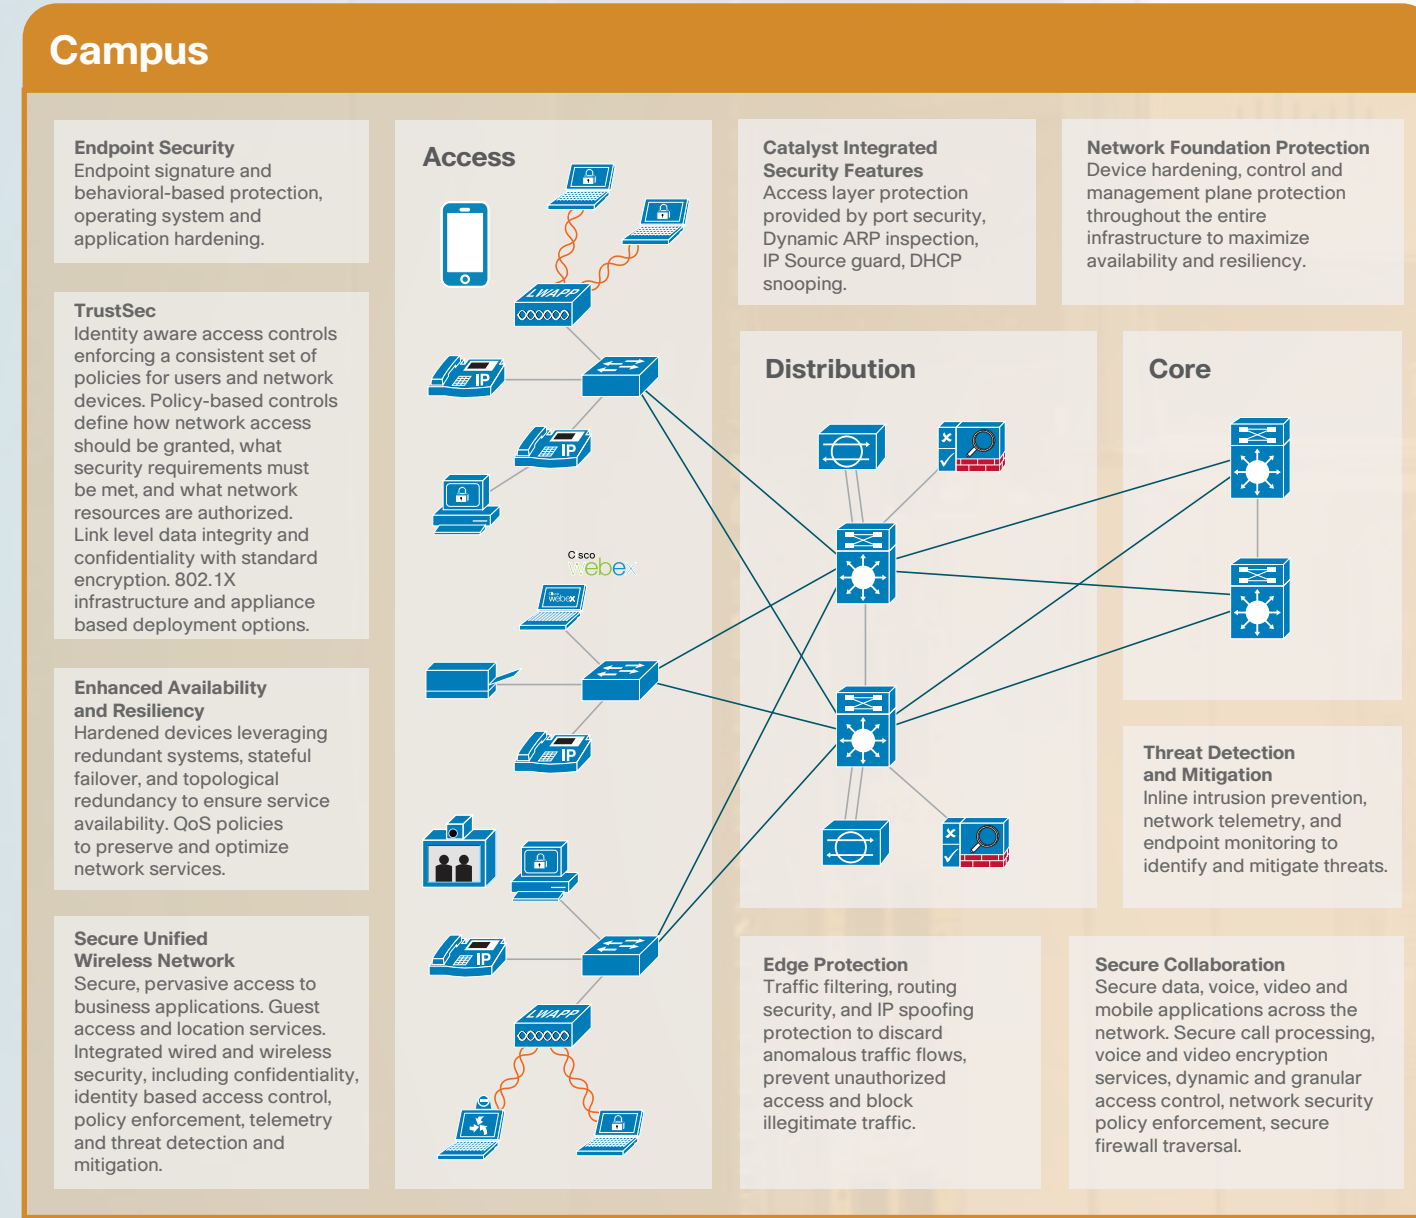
Campus

Endpoint Security
Endpoint signature and behavioral-based protection, operating system and application hardening.

TrustSec
Identity aware access controls enforcing a consistent set of policies for users and network devices. Policy-based controls define how network access should be granted, what security requirements must be met, and what network resources are authorized. Link level data integrity and confidentiality with standard encryption. 802.1X infrastructure and appliance based deployment options.

Enhanced Availability and Resiliency
Hardened devices leveraging redundant systems, stateful failover, and topological redundancy to ensure service availability. QoS policies to preserve and optimize network services.

Secure Unified Wireless Network
Secure, pervasive access to business applications. Guest access and location services. Integrated wired and wireless security, including confidentiality, identity based access control, policy enforcement, telemetry and threat detection and mitigation.

Access

LWAPP

IP

IP

Cisco webex

webex

IP

IP

LWAPP

Catalyst Integrated Security Features
Access layer protection provided by port security, Dynamic ARP inspection, IP Source guard, DHCP snooping.

Network Foundation Protection
Device hardening, control and management plane protection throughout the entire infrastructure to maximize availability and resiliency.

Distribution

Core

Threat Detection and Mitigation
Inline intrusion prevention, network telemetry, and endpoint monitoring to identify and mitigate threats.

Edge Protection
Traffic filtering, routing security, and IP spoofing protection to discard anomalous traffic flows, prevent unauthorized access and block illegitimate traffic.

Secure Collaboration
Secure data, voice, video and mobile applications across the network. Secure call processing, voice and video encryption services, dynamic and granular access control, network security policy enforcement, secure firewall traversal.